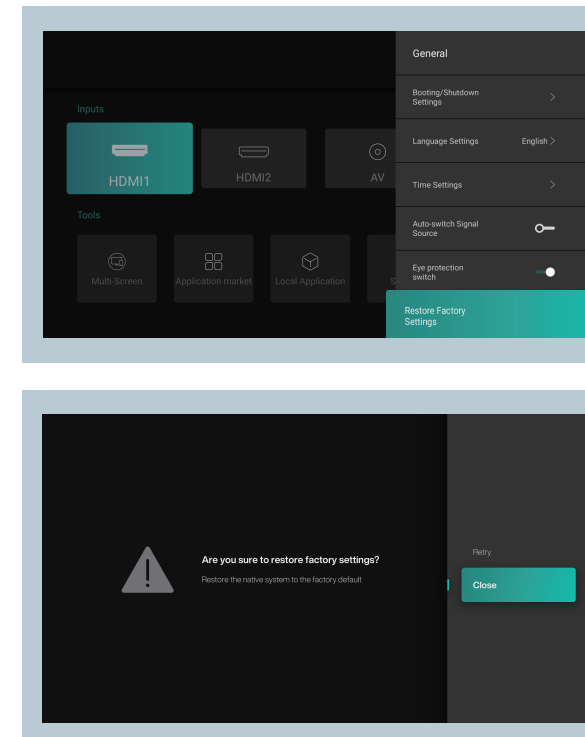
Inputs

HDMI1

HDMI2

AV

Tools

Multi-Screen

Application market

Local Application

General

Booting/Shutdown Settings

Language Settings English

Time Settings

Auto-switch Signal Source

Eye protection switch

Restore Factory Settings

Are you sure to restore factory settings?

Restore the native system to the factory default

Retry

Close